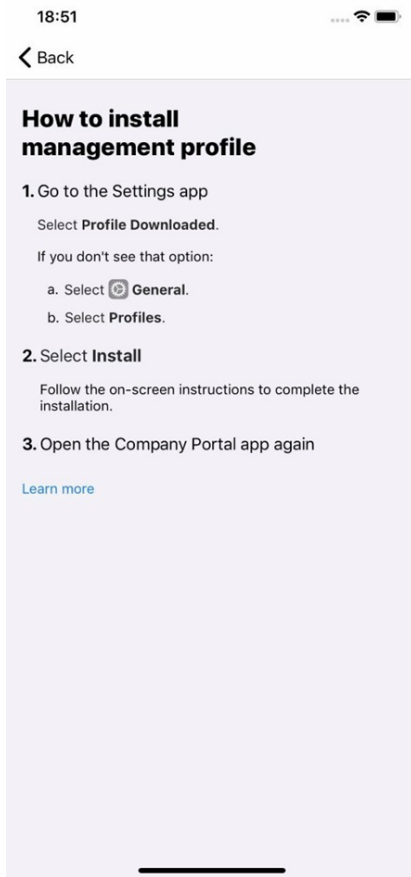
18:51

Back

How to install management profile

1. Go to the Settings app

Select Profile Downloaded.

If you don't see that option:

a. Select General.

b. Select Profiles.

2. Select Install

Follow the on-screen instructions to complete the installation.

3. Open the Company Portal app again

Learn more